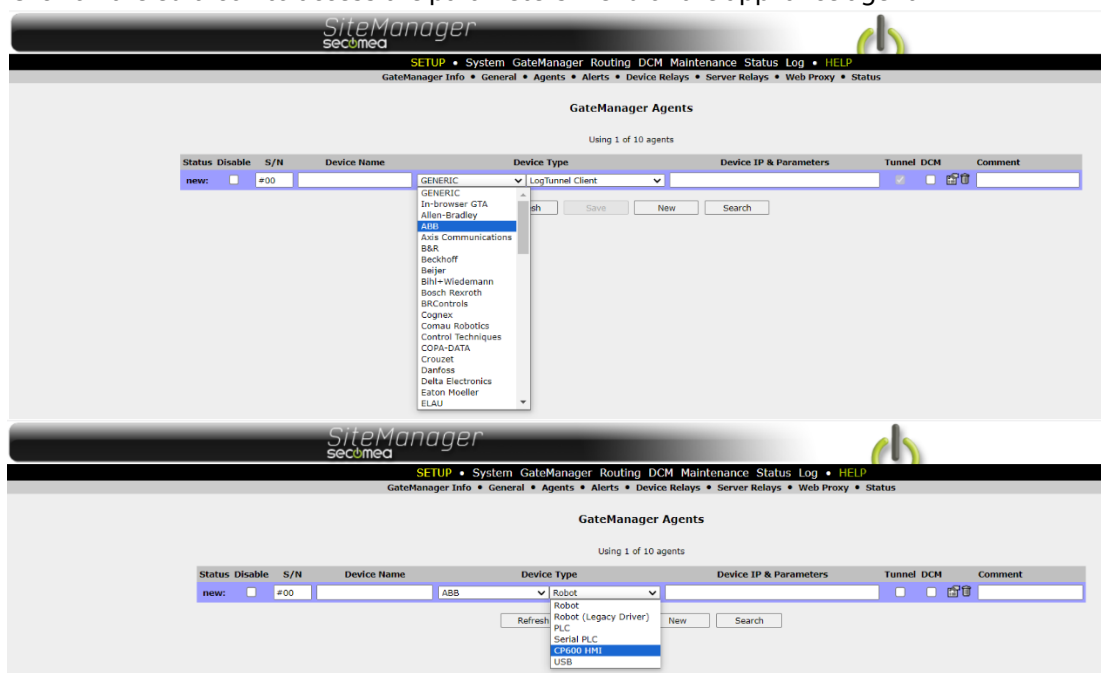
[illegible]

SiteManager
secomea

SETUP • System GateManager Routing DCM Maintenance Status Log • HELP
GateManager Info • General • Agents • Alerts • Device Relays • Server Relays • Web Proxy • Status

GateManager Agents

Using 1 of 10 agents

| Status | Disable | S/N | Device Name | Device Type | | Device IP & Parameters | Tunnel | DCM | Comment |
|---|---|---|---|---|---|---|---|---|---|
| new: | | #00 | | GENERIC | LogTunnel Client | | | | |

GENERIC
In-browser GTA
Allen-Bradley
ABB
Axis Communications
B&R
Beckhoff
Beijer
Bihl+Wiedemann
Bosch Rexroth
BRControls
Cognex
Comau Robotics
Control Techniques
COPA-DATA
Crouzet
Danfoss
Delta Electronics
Eaton Moeller
ELAU

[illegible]sh Save New Search

SiteManager
secomea

SETUP • System GateManager Routing DCM Maintenance Status Log • HELP
GateManager Info • General • Agents • Alerts • Device Relays • Server Relays • Web Proxy • Status

GateManager Agents

Using 1 of 10 agents

| Status | Disable | S/N | Device Name | Device Type | | Device IP & Parameters | Tunnel | DCM | Comment |
|---|---|---|---|---|---|---|---|---|---|
| new: | | #00 | | ABB | Robot | | | | |

Robot
Robot (Legacy Driver)
PLC
Serial PLC
CP600 HMI
USB

Refresh New Search